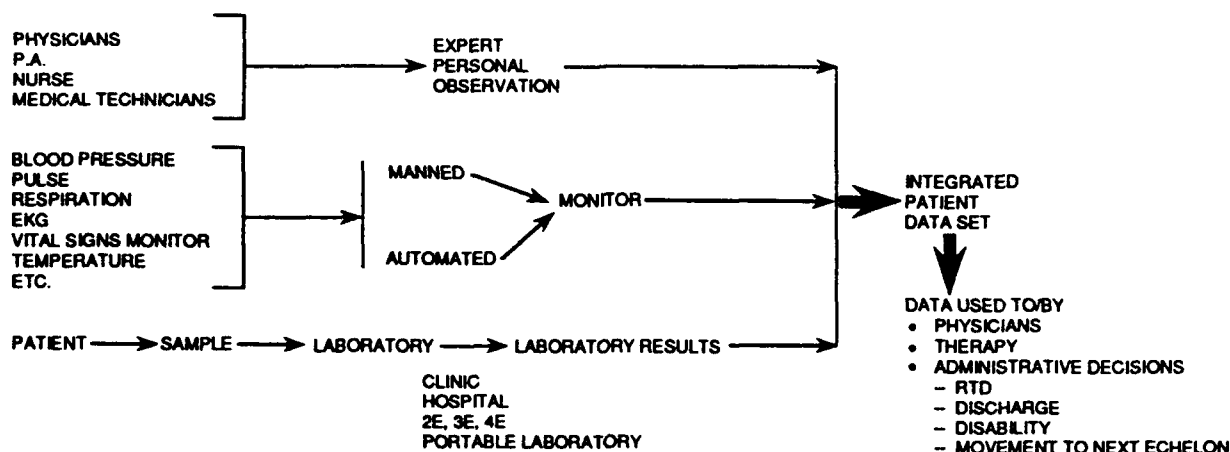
PHYSICIANS
P.A.
NURSE
MEDICAL TECHNICIANS

EXPERT
PERSONAL
OBSERVATION

BLOOD PRESSURE
PULSE
RESPIRATION
EKG
VITAL SIGNS MONITOR
TEMPERATURE
ETC.

MANNED

AUTOMATED

MONITOR

INTEGRATED
PATIENT
DATA SET

DATA USED TO/BY
• PHYSICIANS
• THERAPY
• ADMINISTRATIVE DECISIONS
– RTD
– DISCHARGE
– DISABILITY
– MOVEMENT TO NEXT ECHELON

PATIENT SAMPLE LABORATORY LABORATORY RESULTS

CLINIC
HOSPITAL
2E, 3E, 4E
PORTABLE LABORATORY